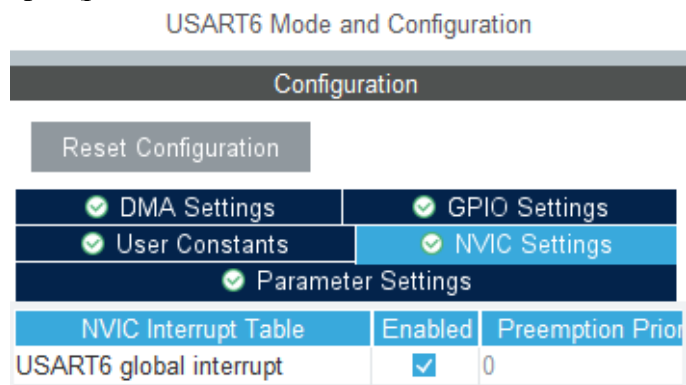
USART6 Mode and Configuration

Configuration

Reset Configuration

DMA Settings
GPIO Settings
User Constants
NVIC Settings
Parameter Settings

| NVIC Interrupt Table | Enabled | Preemption Prior |
|---|---|---|
| USART6 global interrupt | ✓ | 0 |